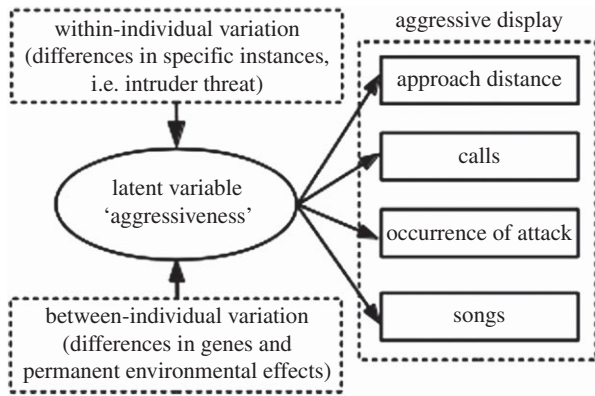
within-individual variation (differences in specific instances, i.e. intruder threat)

latent variable 'aggressiveness'

between-individual variation (differences in genes and permanent environmental effects)

aggressive display

approach distance

calls

occurrence of attack

songs